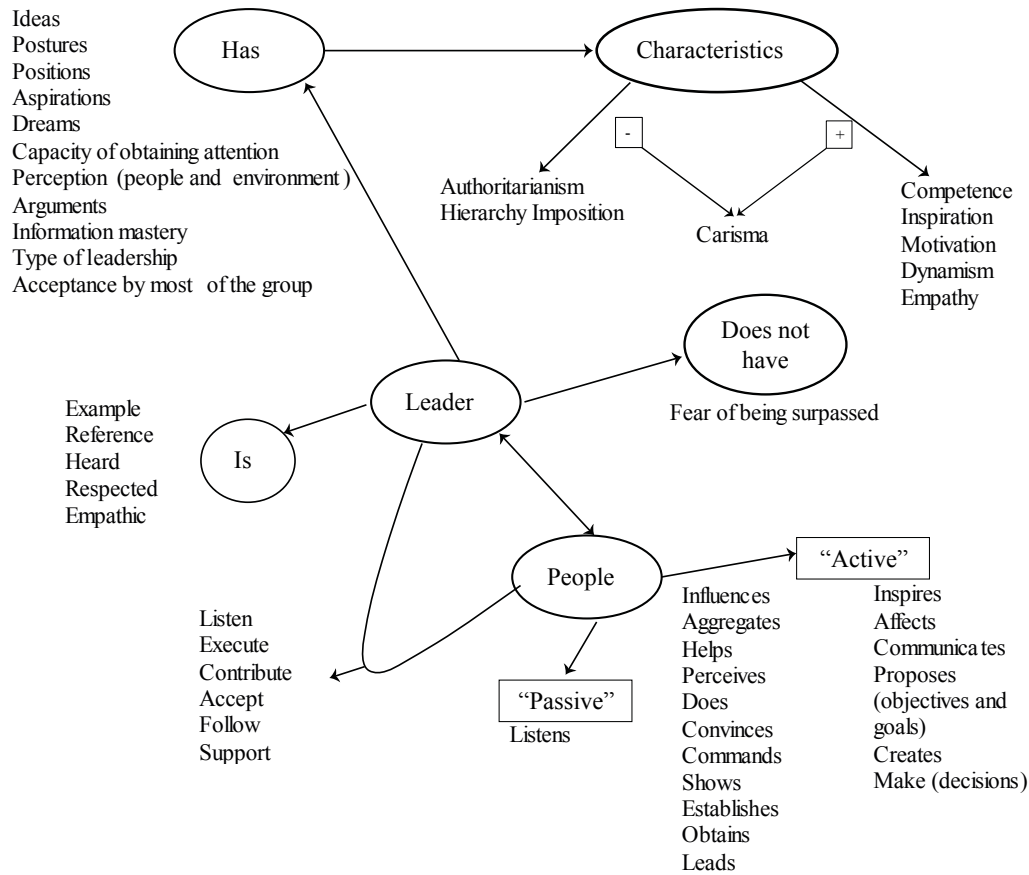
Ideas
Postures
Positions
Aspirations
Dreams
Capacity of obtaining attention
Perception (people and environment)
Arguments
Information mastery
Type of leadership
Acceptance by most of the group

Has

Characteristics

-

+

Authoritarianism
Hierarchy Imposition

Carisma

Competence
Inspiration
Motivation
Dynamism
Empathy

Does not have

Fear of being surpassed

Leader

Example
Reference
Heard
Respected
Empathic

Is

People

"Active"

Influences
Aggregates
Helps
Perceives
Does
Convinces
Commands
Shows
Establishes
Obtains
Leads

Inspires
Affects
Communicates
Proposes (objectives and goals)
Creates
Make (decisions)

Listen
Execute
Contribute
Accept
Follow
Support

"Passive"
Listens